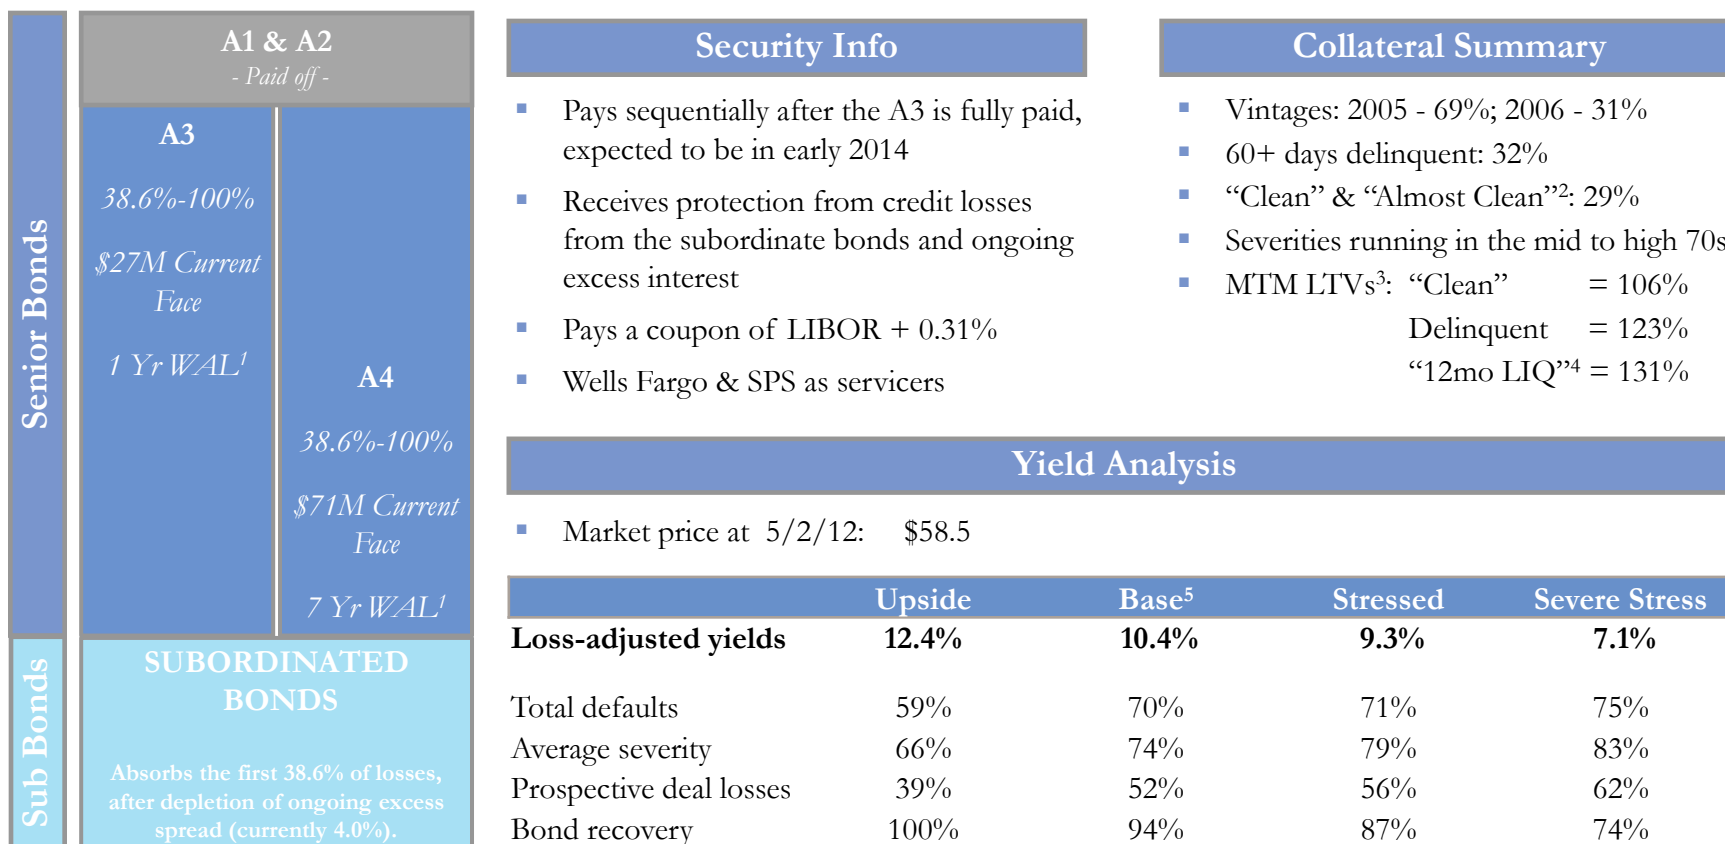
Senior Bonds

A1 & A2
- Paid off -

A3

38.6%-100%

$27M Current Face

1 Yr WAL$^1$

A4

38.6%-100%

$71M Current Face

7 Yr WAL$^1$

Sub Bonds

SUBORDINATED BONDS

Absorbs the first 38.6% of losses, after depletion of ongoing excess spread (currently 4.0%).

Security Info

▪ Pays sequentially after the A3 is fully paid, expected to be in early 2014

▪ Receives protection from credit losses from the subordinate bonds and ongoing excess interest

▪ Pays a coupon of LIBOR + 0.31%

▪ Wells Fargo & SPS as servicers

Collateral Summary

▪ Vintages: 2005 - 69%; 2006 - 31%

▪ 60+ days delinquent: 32%

▪ “Clean” & “Almost Clean”$^2$: 29%

▪ Severities running in the mid to high 70s

▪ MTM LTVs$^3$: “Clean” = 106%
Delinquent = 123%
“12mo LIQ”$^4$ = 131%

Yield Analysis

▪ Market price at 5/2/12: $58.5

| | Upside | Base$^5$ | Stressed | Severe Stress |
|---|---|---|---|---|
| Loss-adjusted yields | 12.4% | 10.4% | 9.3% | 7.1% |
| Total defaults | 59% | 70% | 71% | 75% |
| Average severity | 66% | 74% | 79% | 83% |
| Prospective deal losses | 39% | 52% | 56% | 62% |
| Bond recovery | 100% | 94% | 87% | 74% |